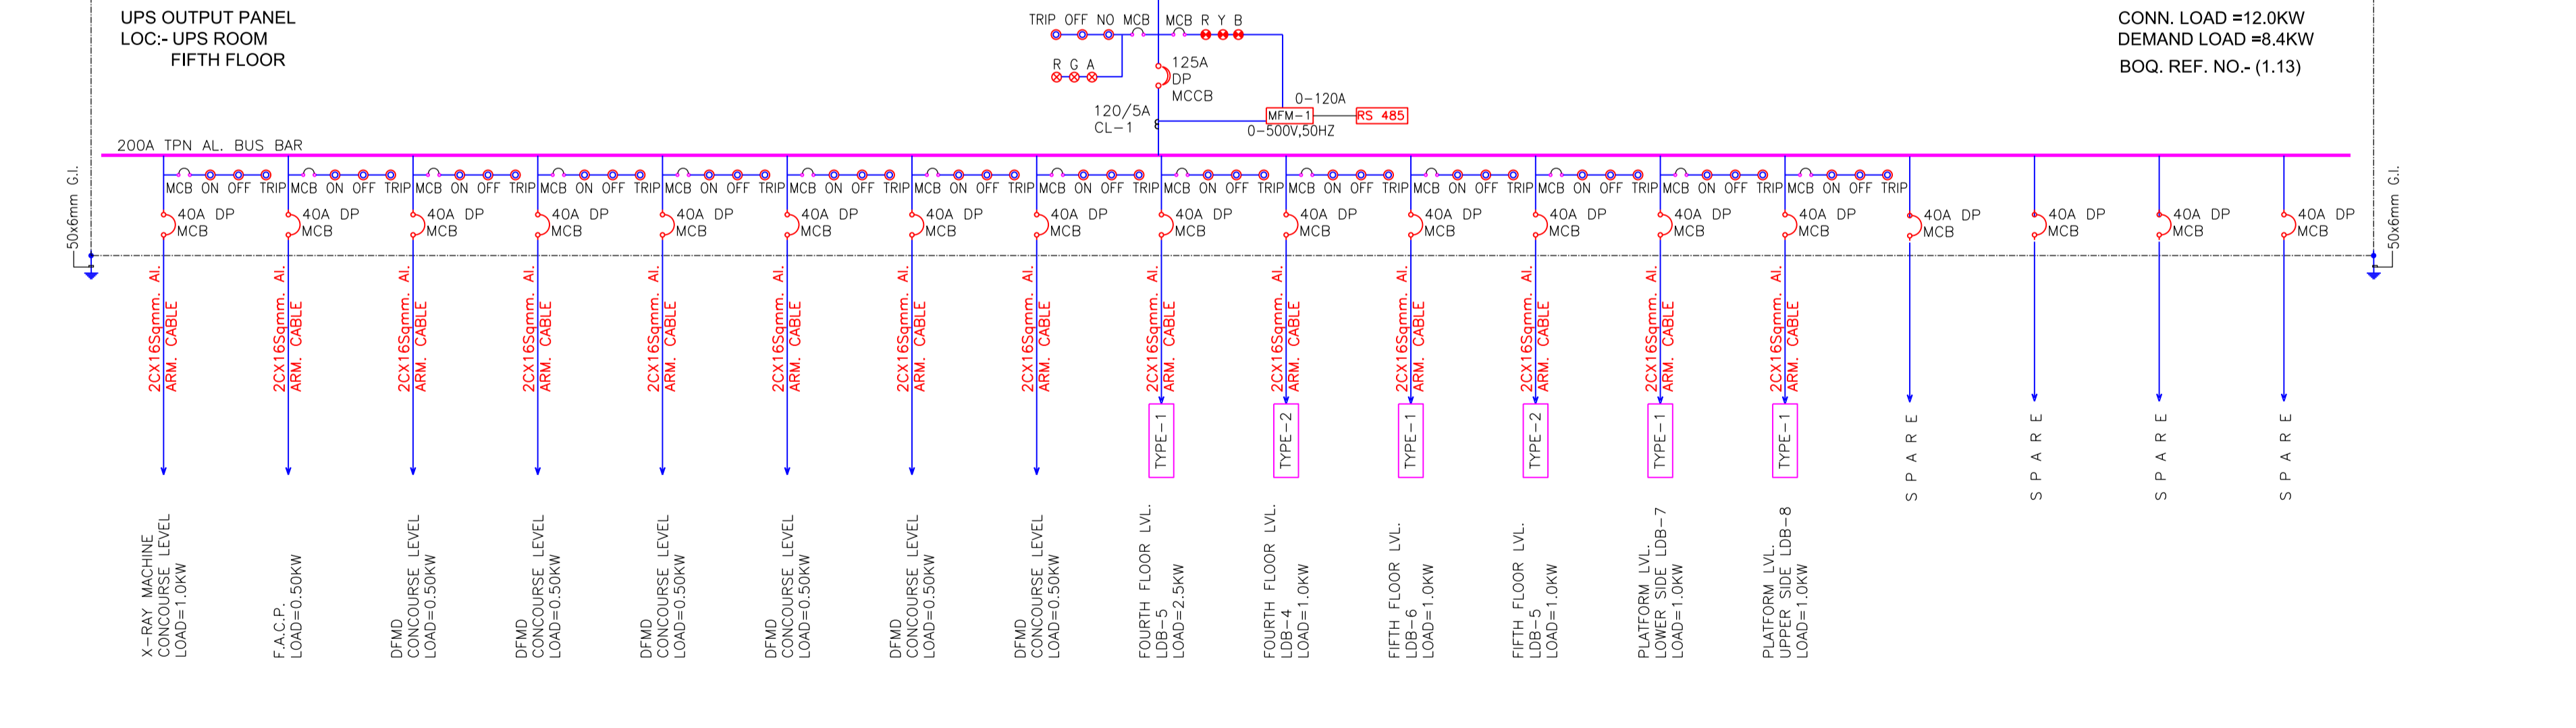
UPS OUTPUT PANEL
LOC:- UPS ROOM
FIFTH FLOOR

TRIP OFF NO MCB MCB R Y B

R G A

125A
DP
MCCB

120/5A
CL-1

0-120A
MFM-1
RS 485
0-500V,50HZ

CONN. LOAD =12.0KW
DEMAND LOAD =8.4KW
BOQ. REF. NO.- (1.13)

200A TPN AL. BUS BAR

50x6mm G.I.

MCB ON OFF TRIP MCB ON OFF TRIP MCB ON OFF TRIP MCB ON OFF TRIP MCB ON OFF TRIP MCB ON OFF TRIP MCB ON OFF TRIP MCB ON OFF TRIP MCB ON OFF TRIP MCB ON OFF TRIP MCB ON OFF TRIP MCB ON OFF TRIP MCB ON OFF TRIP MCB ON OFF TRIP

40A DP MCB 40A DP MCB 40A DP MCB 40A DP MCB 40A DP MCB 40A DP MCB 40A DP MCB 40A DP MCB 40A DP MCB 40A DP MCB 40A DP MCB 40A DP MCB 40A DP MCB 40A DP MCB 40A DP MCB 40A DP MCB 40A DP MCB 40A DP MCB

50x6mm G.I.

2CX16Sqmm. Al. ARM. CABLE (x14)

TYPE-1 TYPE-2 TYPE-1 TYPE-2 TYPE-1 TYPE-1

S P A R E
S P A R E
S P A R E
S P A R E

X-RAY MACHINE CONCOURSE LEVEL LOAD=1.0KW

F.A.C.P. LOAD=0.50KW

DFMD CONCOURSE LEVEL LOAD=0.50KW

DFMD CONCOURSE LEVEL LOAD=0.50KW

DFMD CONCOURSE LEVEL LOAD=0.50KW

DFMD CONCOURSE LEVEL LOAD=0.50KW

DFMD CONCOURSE LEVEL LOAD=0.50KW

DFMD CONCOURSE LEVEL LOAD=0.50KW

FOURTH FLOOR LVL. LDB-5 LOAD=2.5KW

FOURTH FLOOR LVL. LDB-4 LOAD=1.0KW

FIFTH FLOOR LVL. LDB-6 LOAD=1.0KW

FIFTH FLOOR LVL. LDB-5 LOAD=1.0KW

PLATFORM LVL. LOWER SIDE LDB-7 LOAD=1.0KW

PLATFORM LVL. UPPER SIDE LDB-8 LOAD=1.0KW